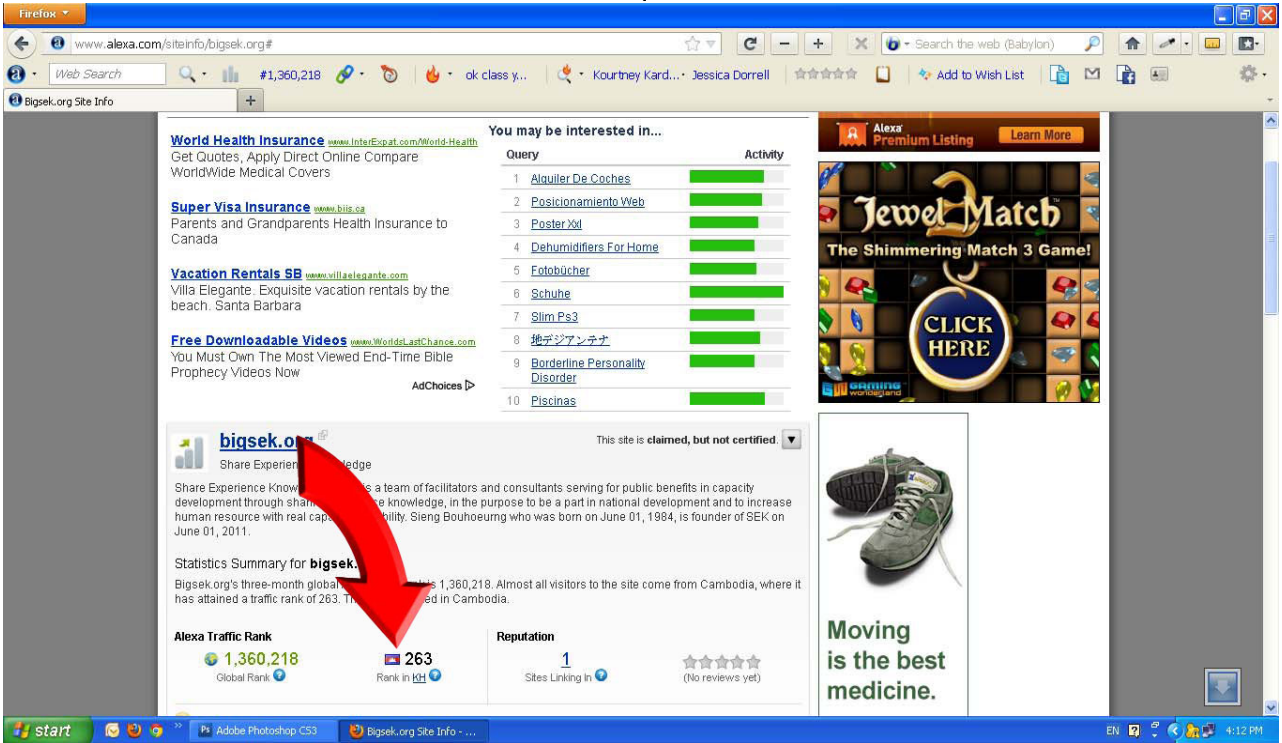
Firefox

www.alexa.com/siteinfo/bigsek.org#

Search the web (Babylon)

Web Search

#1,360,218

ok class y...

Kourtney Kard...

Jessica Dorrell

Add to Wish List

Bigsek.org Site Info

World Health Insurance www.InterExpat.com/World-Health
Get Quotes, Apply Direct Online Compare WorldWide Medical Covers

Super Visa Insurance www.biis.ca
Parents and Grandparents Health Insurance to Canada

Vacation Rentals SB www.villaelegante.com
Villa Elegante. Exquisite vacation rentals by the beach. Santa Barbara

Free Downloadable Videos www.WorldsLastChance.com
You Must Own The Most Viewed End-Time Bible Prophecy Videos Now

AdChoices

You may be interested in...

| Query | Activity |
|---|---|
| 1 Alquiler De Coches | |
| 2 Posicionamiento Web | |
| 3 Poster Xxl | |
| 4 Dehumidifiers For Home | |
| 5 Fotobücher | |
| 6 Schuhe | |
| 7 Slim Ps3 | |
| 8 地デジアンテナ | |
| 9 Borderline Personality Disorder | |
| 10 Piscinas | |

Alexa Premium Listing Learn More

Jewel Match 3
The Shimmering Match 3 Game!
CLICK HERE
gaming wonderland

bigsek.org

This site is claimed, but not certified.

Share Experien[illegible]ledge

Share Experience Know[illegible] is a team of facilitators and consultants serving for public benefits in capacity development through shar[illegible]e knowledge, in the purpose to be a part in national development and to increase human resource with real cap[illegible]bility. Sieng Bouhoeurng who was born on June 01, 1984, is founder of SEK on June 01, 2011.

Statistics Summary for bigsek.

Bigsek.org's three-month global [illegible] is 1,360,218. Almost all visitors to the site come from Cambodia, where it has attained a traffic rank of 263. T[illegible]ed in Cambodia.

Alexa Traffic Rank
1,360,218
Global Rank
263
Rank in KH

Reputation
1
Sites Linking In
(No reviews yet)

Moving is the best medicine.

start

Adobe Photoshop CS3

Bigsek.org Site Info - ...

EN

4:12 PM